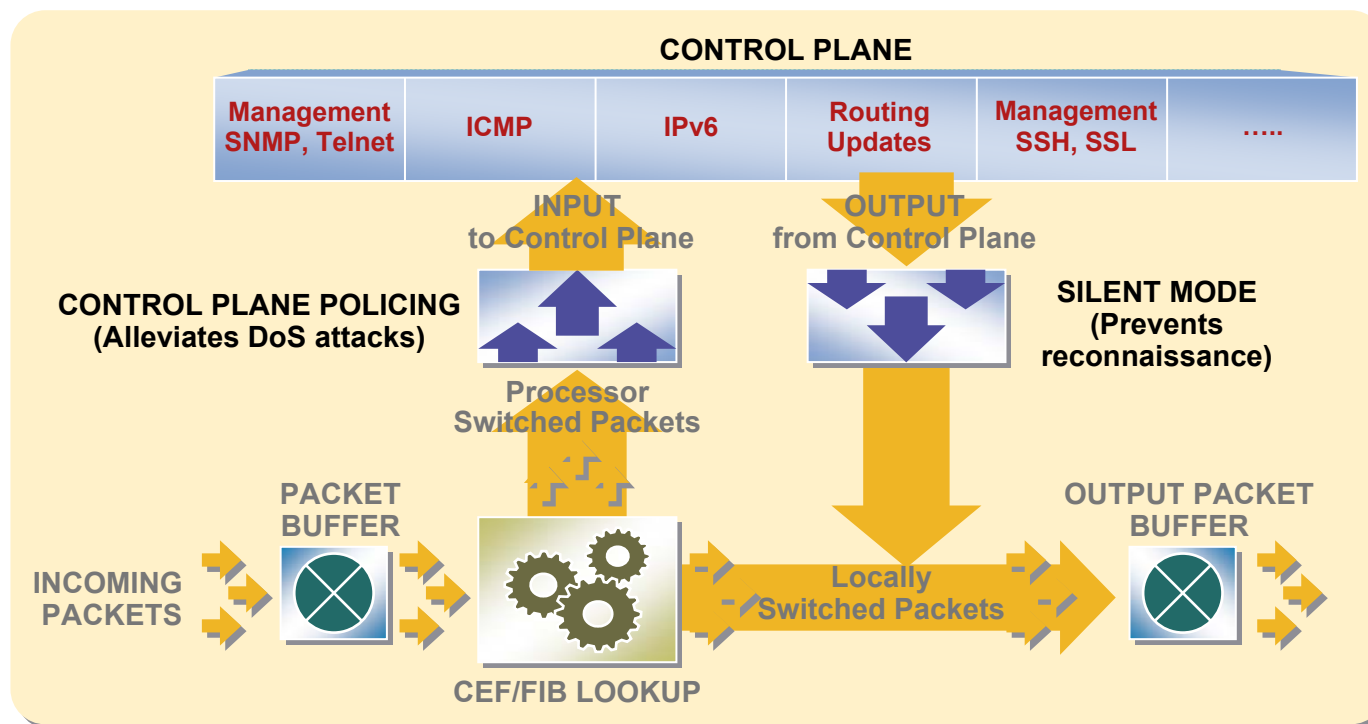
CONTROL PLANE

| Management SNMP, Telnet | ICMP | IPv6 | Routing Updates | Management SSH, SSL | ….. |
|---|---|---|---|---|---|

INPUT
to Control Plane

OUTPUT
from Control Plane

CONTROL PLANE POLICING
(Alleviates DoS attacks)

SILENT MODE
(Prevents reconnaissance)

Processor
Switched Packets

PACKET
BUFFER

OUTPUT PACKET
BUFFER

INCOMING
PACKETS

Locally
Switched Packets

CEF/FIB LOOKUP